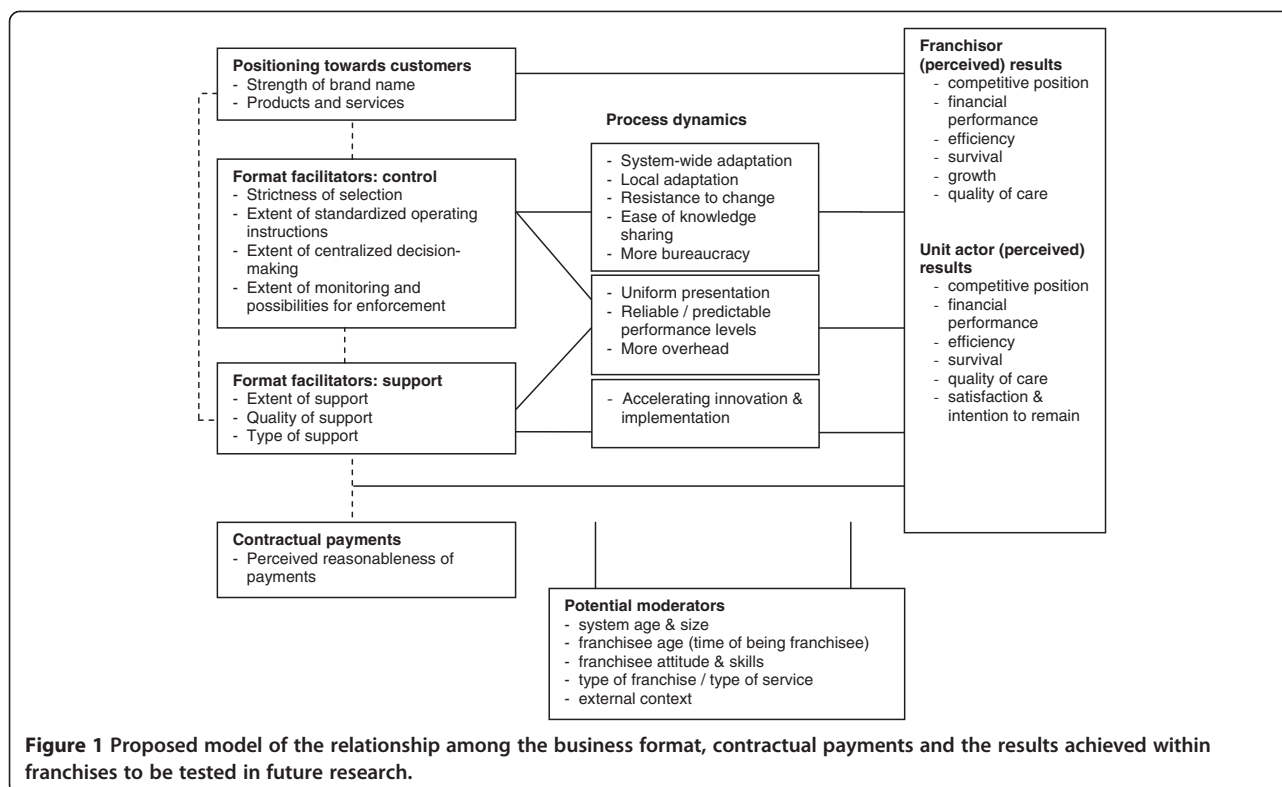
**Positioning towards customers**
- Strength of brand name
- Products and services

**Format facilitators: control**
- Strictness of selection
- Extent of standardized operating instructions
- Extent of centralized decision-making
- Extent of monitoring and possibilities for enforcement

**Format facilitators: support**
- Extent of support
- Quality of support
- Type of support

**Contractual payments**
- Perceived reasonableness of payments

**Process dynamics**

- System-wide adaptation
- Local adaptation
- Resistance to change
- Ease of knowledge sharing
- More bureaucracy

- Uniform presentation
- Reliable / predictable performance levels
- More overhead

- Accelerating innovation & implementation

**Potential moderators**
- system age & size
- franchisee age (time of being franchisee)
- franchisee attitude & skills
- type of franchise / type of service
- external context

**Franchisor (perceived) results**
- competitive position
- financial performance
- efficiency
- survival
- growth
- quality of care

**Unit actor (perceived) results**
- competitive position
- financial performance
- efficiency
- survival
- quality of care
- satisfaction & intention to remain

**Figure 1 Proposed model of the relationship among the business format, contractual payments and the results achieved within franchises to be tested in future research.**